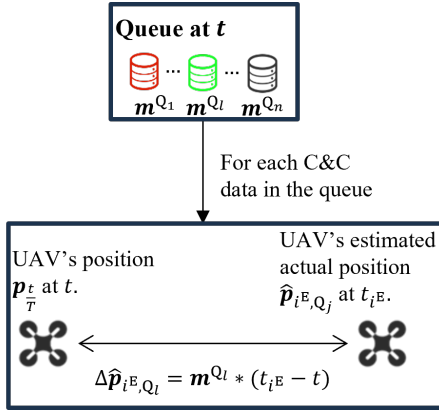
Queue at $t$

$\boldsymbol{m}^{\mathrm{Q}_1}$ ... $\boldsymbol{m}^{\mathrm{Q}_l}$ ... $\boldsymbol{m}^{\mathrm{Q}_n}$

For each C&C data in the queue

UAV's position $\boldsymbol{p}_{\frac{t}{T}}$ at $t$.

UAV's estimated actual position $\widehat{\boldsymbol{p}}_{i^{\mathrm{E}},\mathrm{Q}_j}$ at $t_{i^{\mathrm{E}}}$.

$\Delta\widehat{\boldsymbol{p}}_{i^{\mathrm{E}},\mathrm{Q}_l} = \boldsymbol{m}^{\mathrm{Q}_l} * (t_{i^{\mathrm{E}}} - t)$